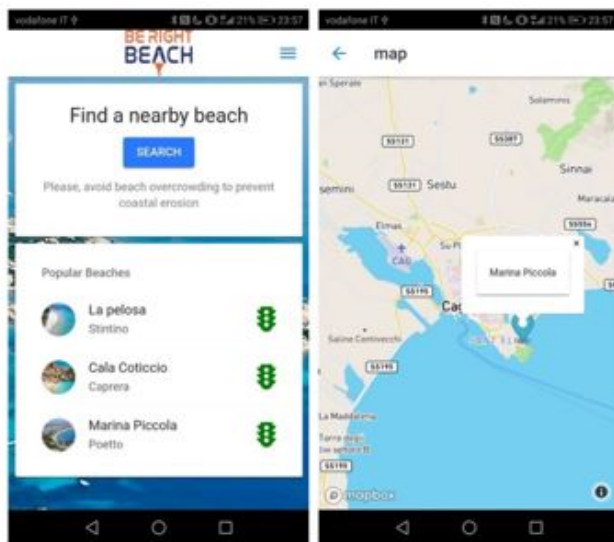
vodafone IT 23:57

BE RIGHT BEACH

Find a nearby beach

SEARCH

Please, avoid beach overcrowding to prevent coastal erosion

Popular Beaches

La pelosa
Stintino

Cala Coticcio
Caprera

Marina Piccola
Poetto

vodafone IT 23:57

map

Solemnis

SS387

SS131

Sinnai

semini

SS131 Sestu

Maracala

Elmas

SS554

CAG

Marina Piccola

SS195

Ca

Saline Contivecchi

SS195

La Maddalena

SS195

mapbox